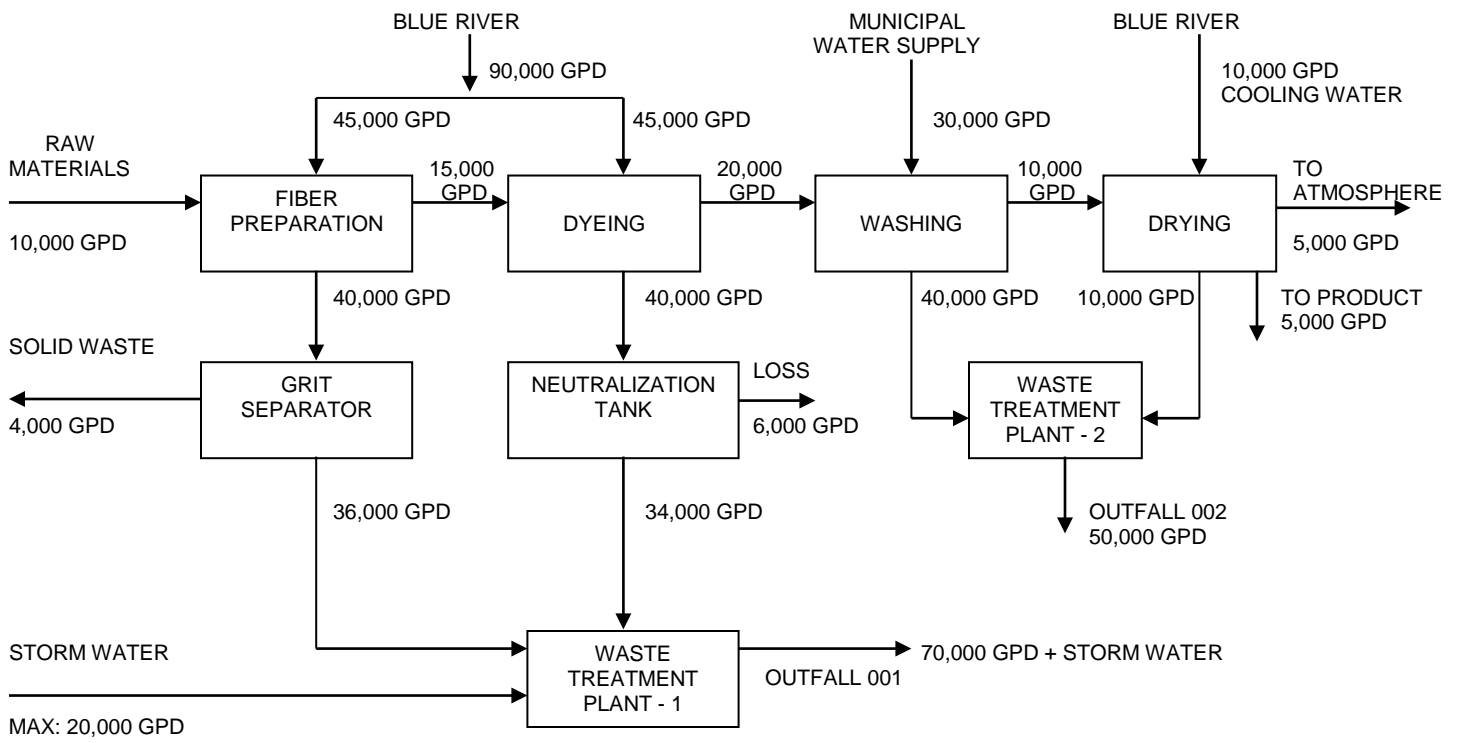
BLUE RIVER

90,000 GPD

MUNICIPAL WATER SUPPLY

BLUE RIVER

10,000 GPD COOLING WATER

45,000 GPD

45,000 GPD

30,000 GPD

RAW MATERIALS

10,000 GPD

FIBER PREPARATION

15,000 GPD

DYEING

20,000 GPD

WASHING

10,000 GPD

DRYING

TO ATMOSPHERE

5,000 GPD

40,000 GPD

40,000 GPD

40,000 GPD

10,000 GPD

TO PRODUCT 5,000 GPD

SOLID WASTE

GRIT SEPARATOR

4,000 GPD

NEUTRALIZATION TANK

LOSS

6,000 GPD

WASTE TREATMENT PLANT - 2

OUTFALL 002 50,000 GPD

36,000 GPD

34,000 GPD

STORM WATER

WASTE TREATMENT PLANT - 1

OUTFALL 001

70,000 GPD + STORM WATER

MAX: 20,000 GPD